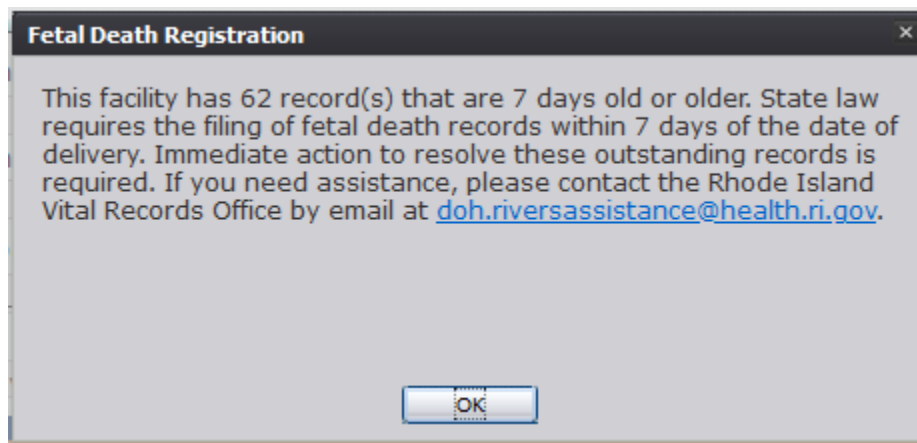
Fetal Death Registration

×

This facility has 62 record(s) that are 7 days old or older. State law requires the filing of fetal death records within 7 days of the date of delivery. Immediate action to resolve these outstanding records is required. If you need assistance, please contact the Rhode Island Vital Records Office by email at doh.riversassistance@health.ri.gov.

OK